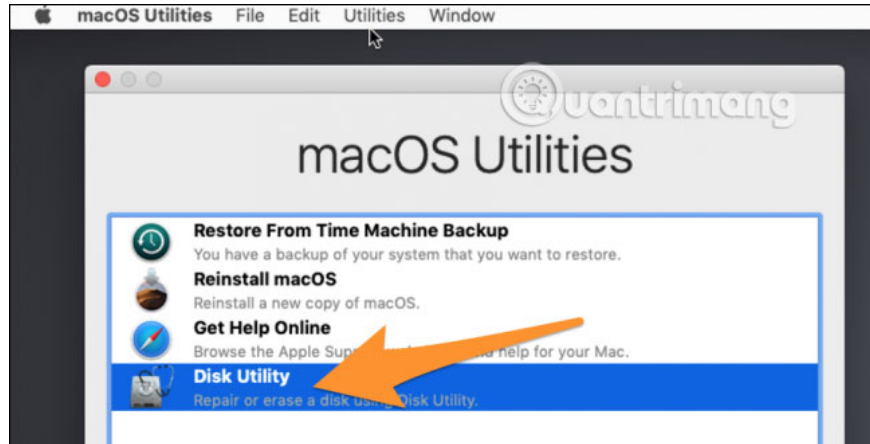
macOS Utilities File Edit Utilities Window

Quantrimang

macOS Utilities

Restore From Time Machine Backup
You have a backup of your system that you want to restore.

Reinstall macOS
Reinstall a new copy of macOS.

Get Help Online
Browse the Apple Su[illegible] help for your Mac.

Disk Utility
Repair or erase a disk us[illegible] Disk Utility.